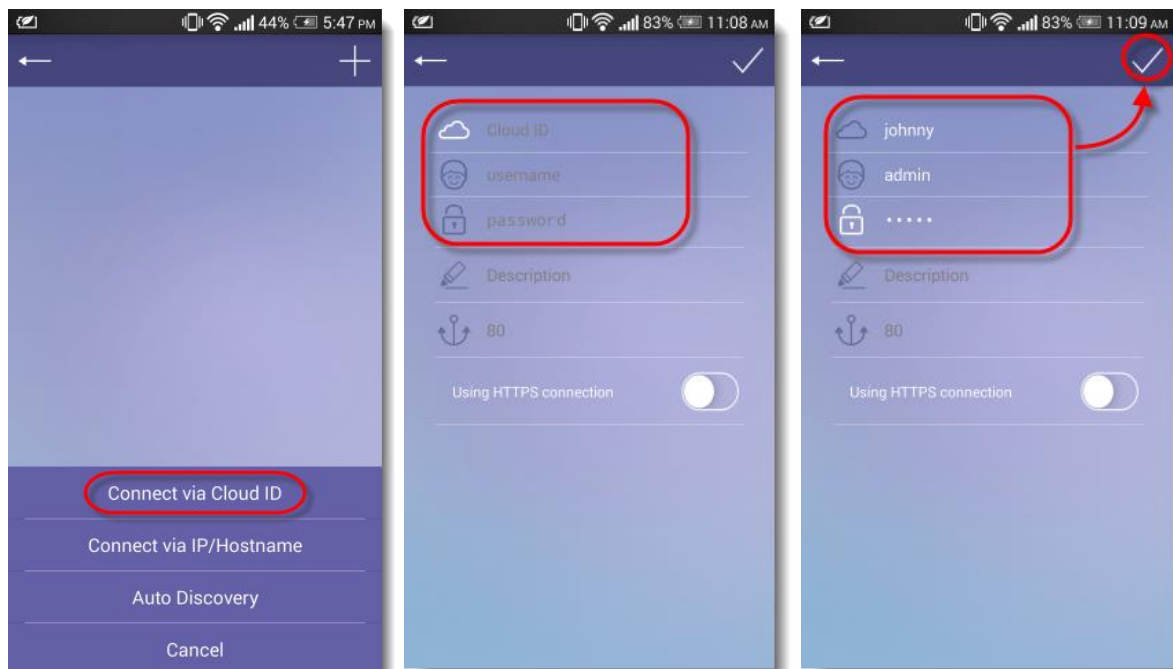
44% 5:47 PM

Connect via Cloud ID

Connect via IP/Hostname

Auto Discovery

Cancel

83% 11:08 AM

Cloud ID

username

password

Description

80

Using HTTPS connection

83% 11:09 AM

johnny

admin

•••••

Description

80

Using HTTPS connection